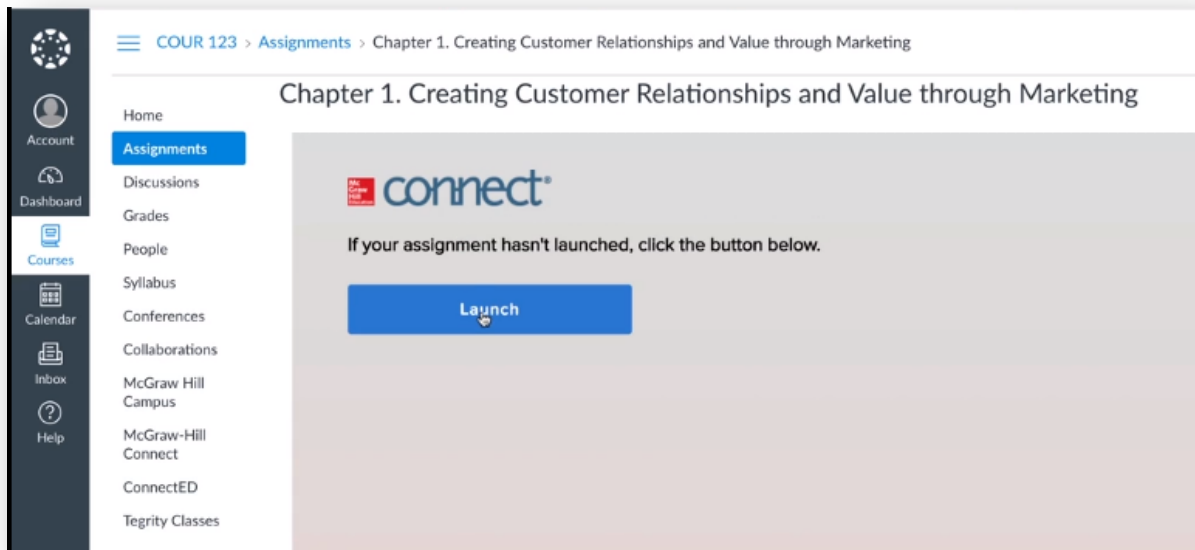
Account
Dashboard
Courses
Calendar
Inbox
Help

COUR 123 > Assignments > Chapter 1. Creating Customer Relationships and Value through Marketing

Home
Assignments
Discussions
Grades
People
Syllabus
Conferences
Collaborations
McGraw Hill Campus
McGraw-Hill Connect
ConnectED
Tegrity Classes

Chapter 1. Creating Customer Relationships and Value through Marketing

Mc Graw Hill Education connect

If your assignment hasn't launched, click the button below.

Launch